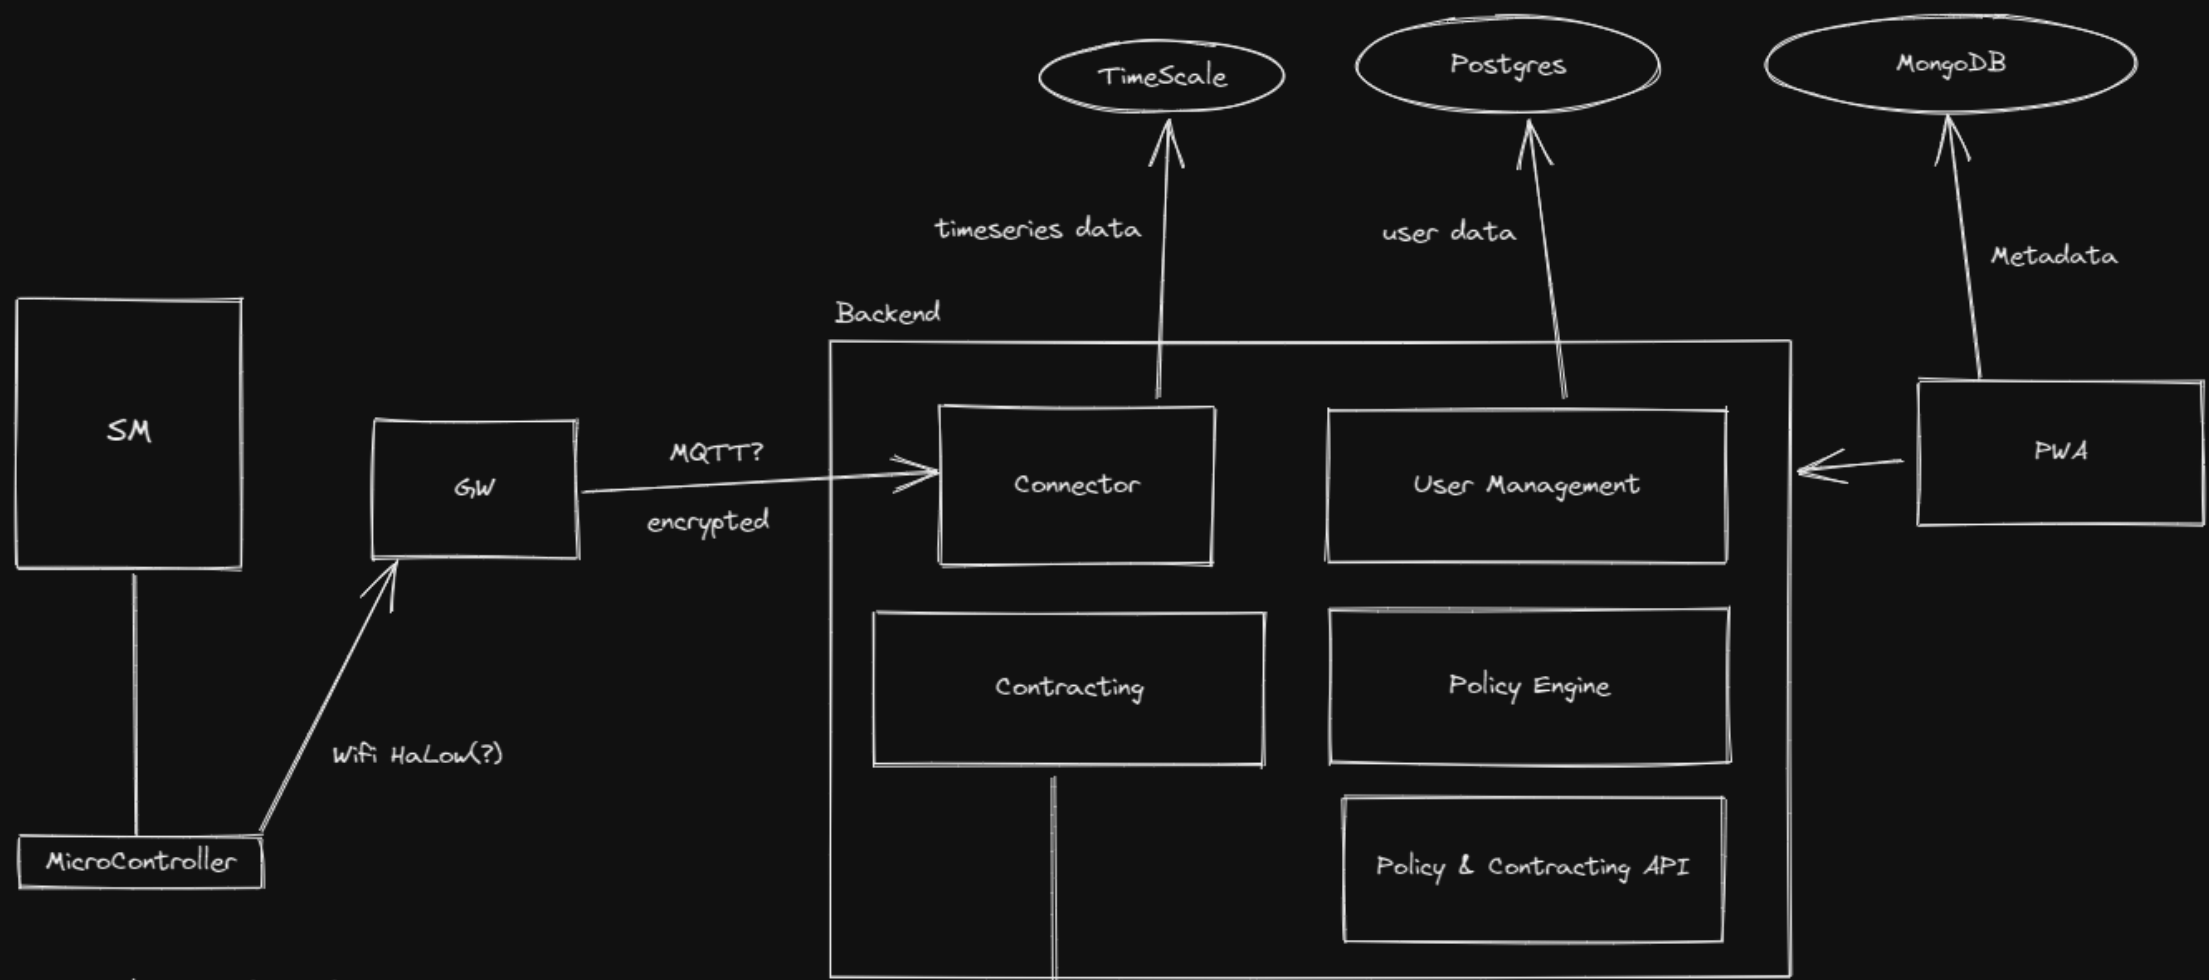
TimeScale

Postgres

MongoDB

timeseries data

user data

Metadata

Backend

SM

GW

MQTT?

encrypted

Connector

User Management

PWA

Contracting

Policy Engine

Policy & Contracting API

Wifi HaLow(?)

MicroController